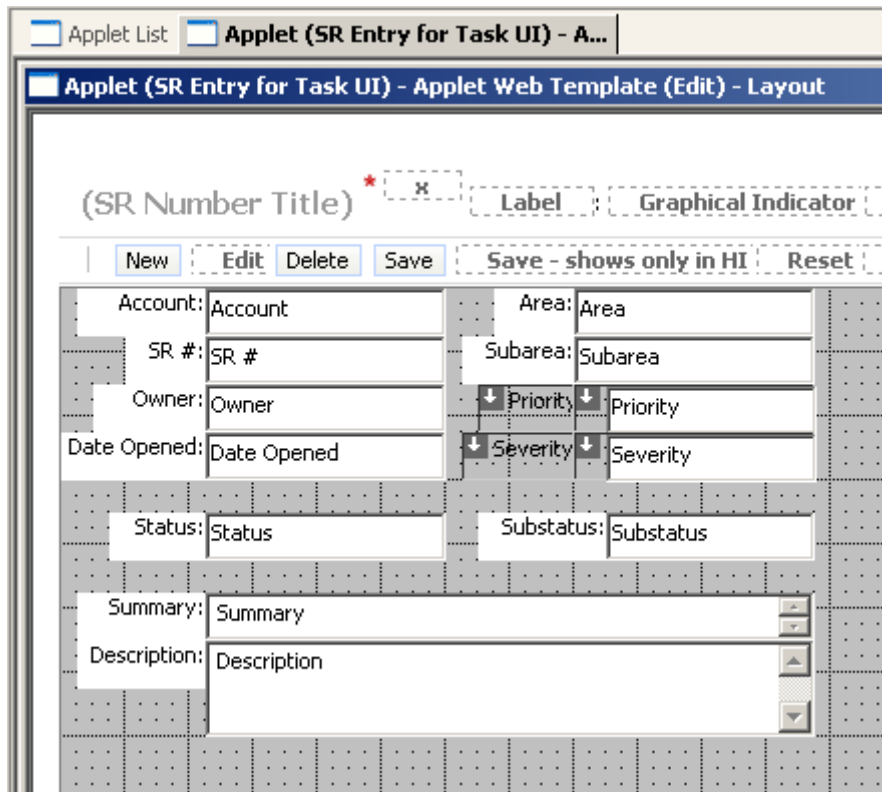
Applet List | Applet (SR Entry for Task UI) - A...

Applet (SR Entry for Task UI) - Applet Web Template (Edit) - Layout

(SR Number Title) * × Label Graphical Indicator

New Edit Delete Save Save - shows only in HI Reset

Account: Account
Area: Area
SR #: SR #
Subarea: Subarea
Owner: Owner
Priority Priority
Date Opened: Date Opened
Severity Severity
Status: Status
Substatus: Substatus
Summary: Summary
Description: Description